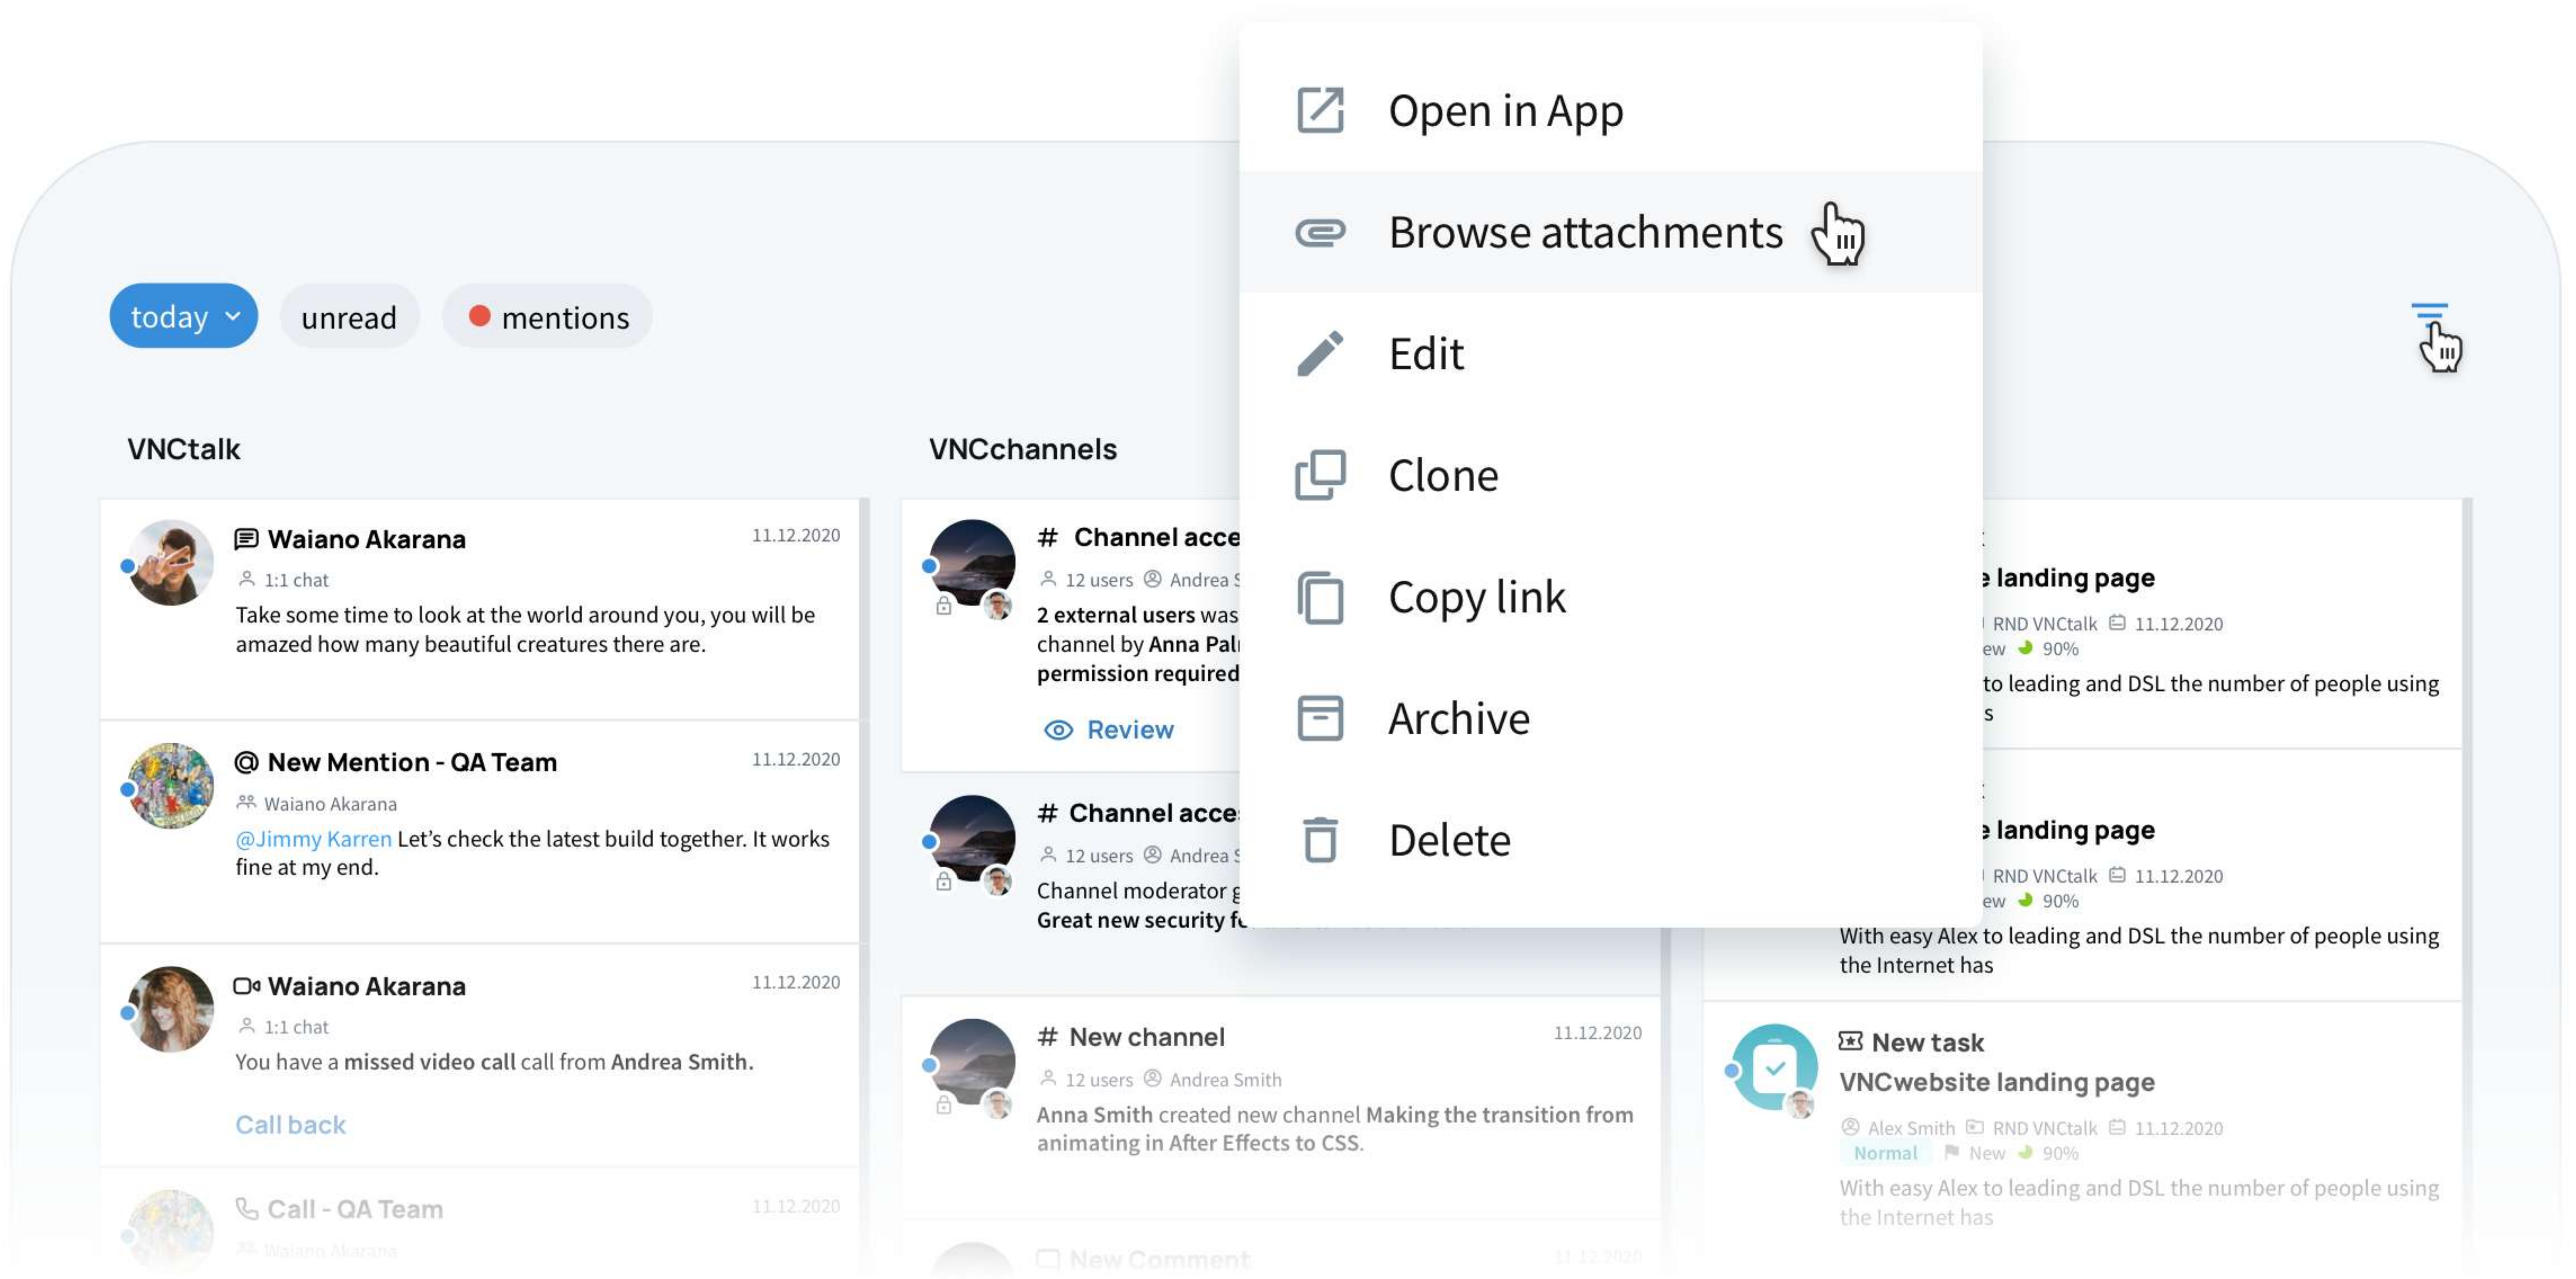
Open in App

Browse attachments

Edit

Clone

Copy link

Archive

Delete

today unread mentions

VNCtalk

Waiano Akarana 11.12.2020
1:1 chat
Take some time to look at the world around you, you will be amazed how many beautiful creatures there are.

@ New Mention - QA Team 11.12.2020
Waiano Akarana
@Jimmy Karren Let's check the latest build together. It works fine at my end.

Waiano Akarana 11.12.2020
1:1 chat
You have a missed video call call from Andrea Smith.
Call back

Call - QA Team 11.12.2020
Waiano Akarana

VNCchannels

# Channel acce
12 users Andrea S
2 external users was channel by Anna Pal permission required
Review

# Channel acce
12 users Andrea S
Channel moderator g
Great new security f

# New channel 11.12.2020
12 users Andrea Smith
Anna Smith created new channel Making the transition from animating in After Effects to CSS.

New Comment 11.12.2020

e landing page
RND VNCtalk 11.12.2020
ew 90%
to leading and DSL the number of people using
s

e landing page
RND VNCtalk 11.12.2020
ew 90%
With easy Alex to leading and DSL the number of people using the Internet has

New task
VNCwebsite landing page
Alex Smith RND VNCtalk 11.12.2020
Normal New 90%
With easy Alex to leading and DSL the number of people using the Internet has